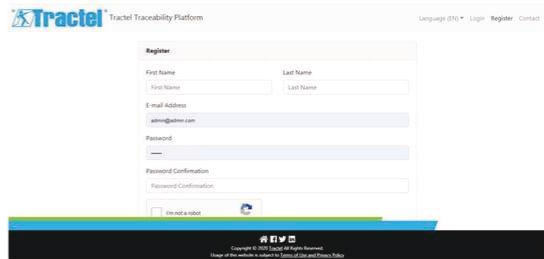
Tractel® Tractel Traceability Platform

Language (EN) Login Register Contact

Register

First Name
First Name

Last Name
Last Name

E-mail Address
admin@admin.com

Password
•••••

Password Confirmation
Password Confirmation

I'm not a robot

Copyright © 2020 Tractel All Rights Reserved.
Usage of this website is subject to Terms of Use and Privacy Policy